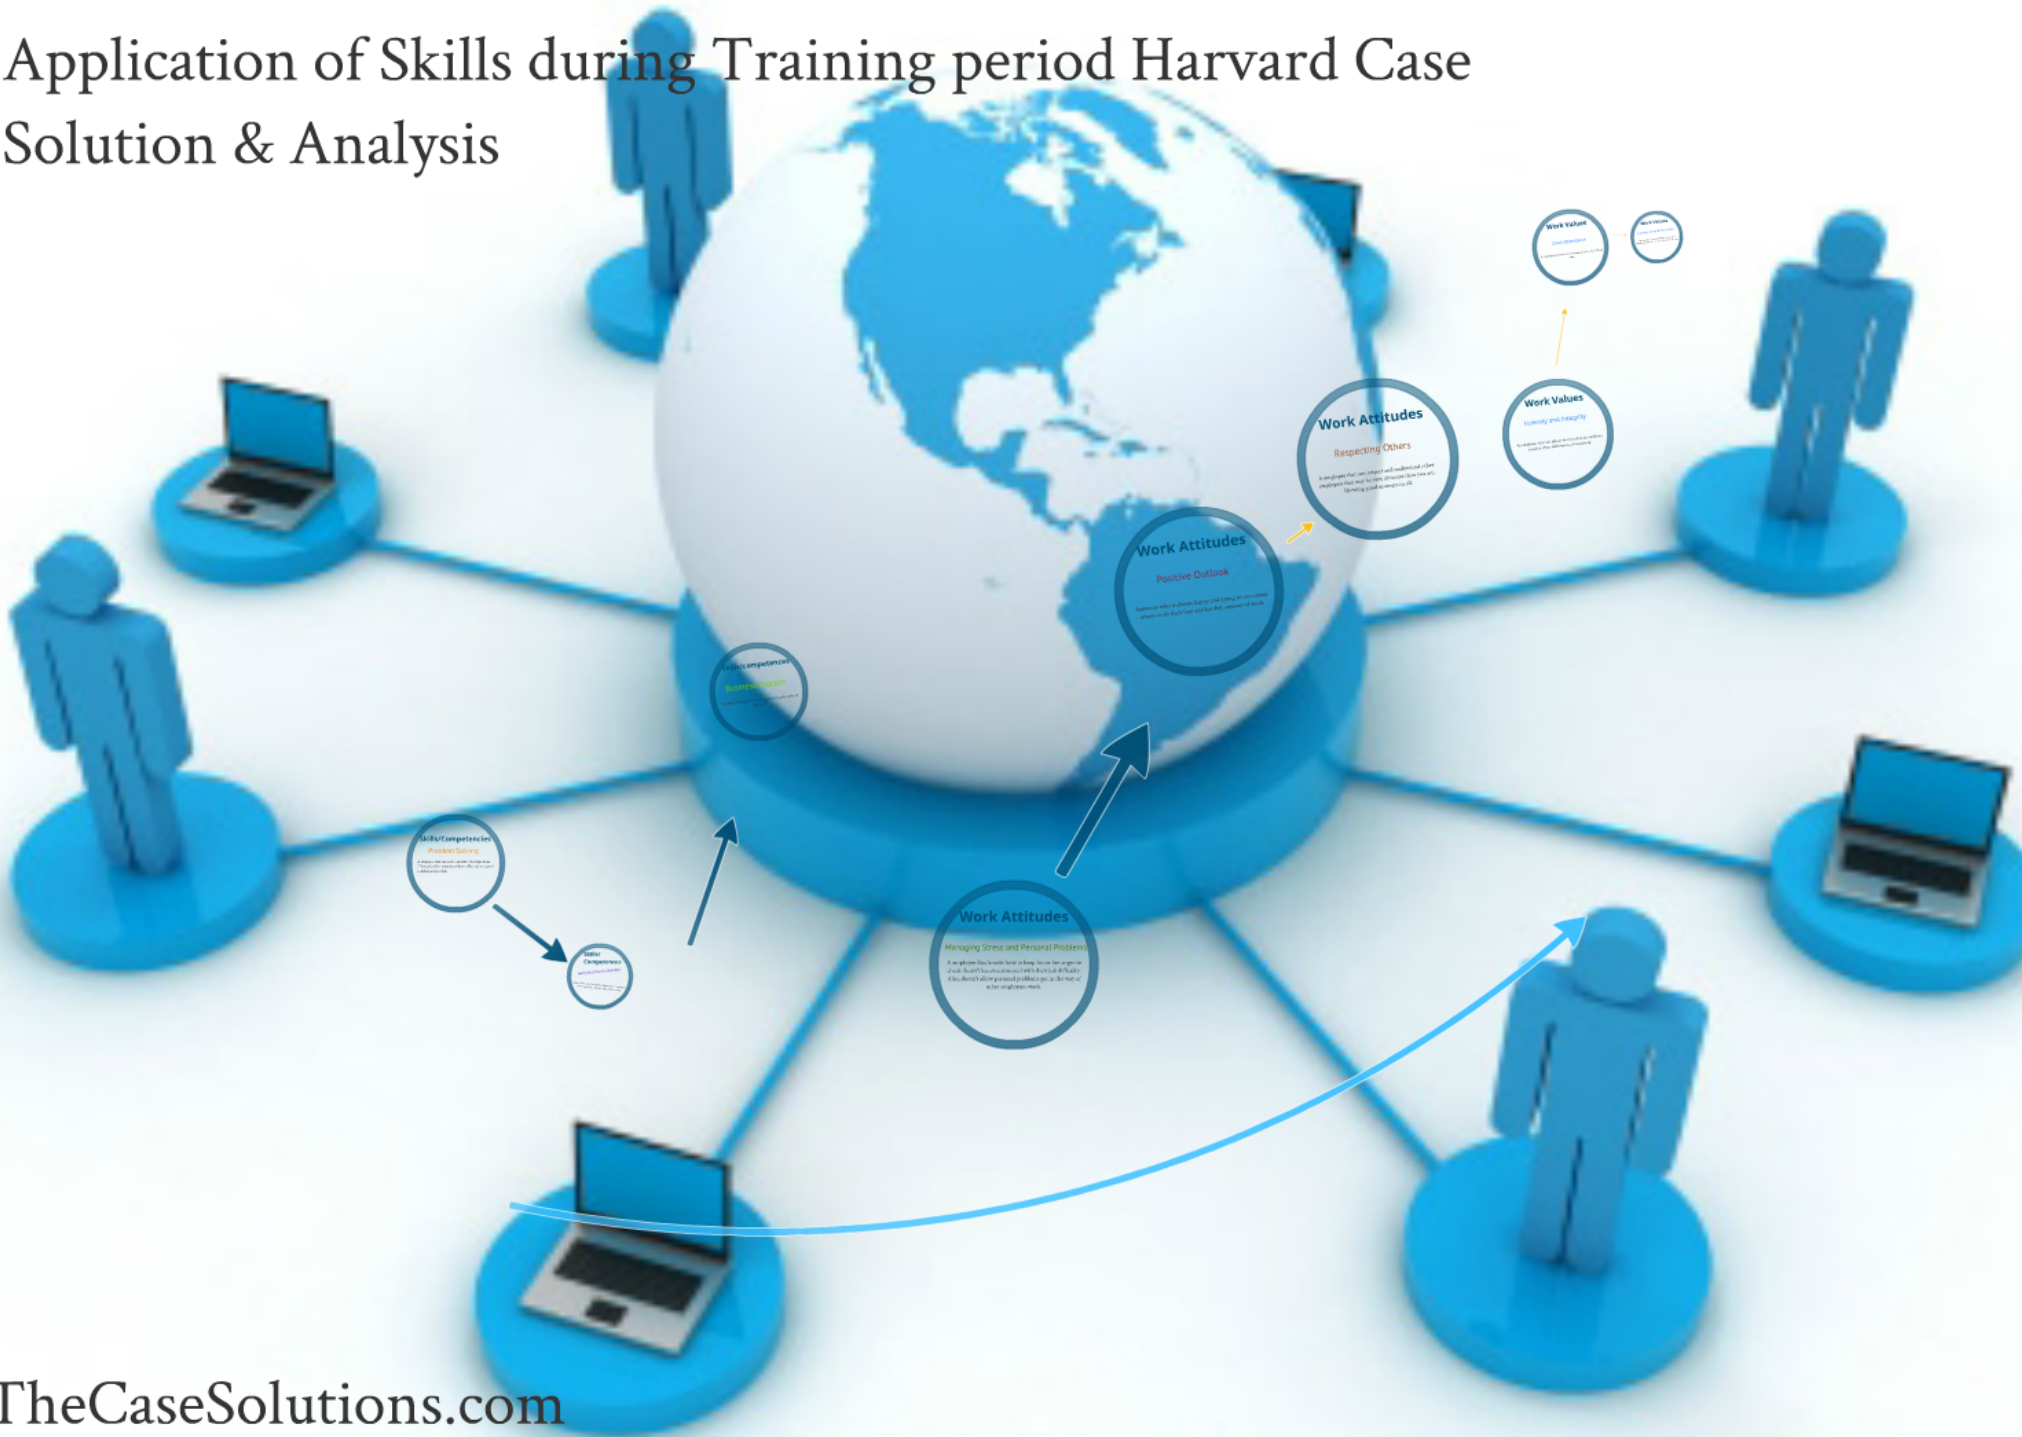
Application of Skills during Training period Harvard Case Solution & Analysis

Work Values
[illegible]

Work Values
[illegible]

Work Attitudes
Respecting Others
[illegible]

Work Values
Honesty and Integrity
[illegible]

Work Attitudes
Positive Outlook
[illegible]

Skills/Competencies
Business Etiquette
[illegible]

Skills/Competencies
Problem Solving
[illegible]

Skills/Competencies
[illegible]

Work Attitudes
Managing Stress and Personal Problems
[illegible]

TheCaseSolutions.com